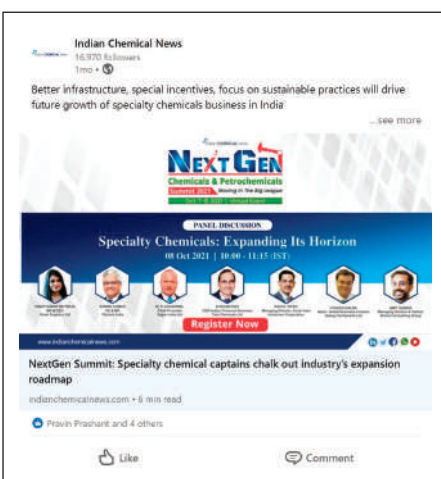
Indian Chemical News
16,970 followers
1mo •

Better infrastructure, special incentives, focus on sustainable practices will drive future growth of specialty chemicals business in India

...see more

NEXT GEN
Chemicals & Petrochemicals
Summit 2021 Moving In The Big League

PANEL DISCUSSION
Specialty Chemicals: Expanding Its Horizon
08 Oct 2021 | 10:00 - 11:15 (IST)

Register Now

www.indianchemicalnews.com

NextGen Summit: Specialty chemical captains chalk out industry's expansion roadmap

indianchemicalnews.com • 6 min read

Pravin Prashant and 4 others

Like

Comment